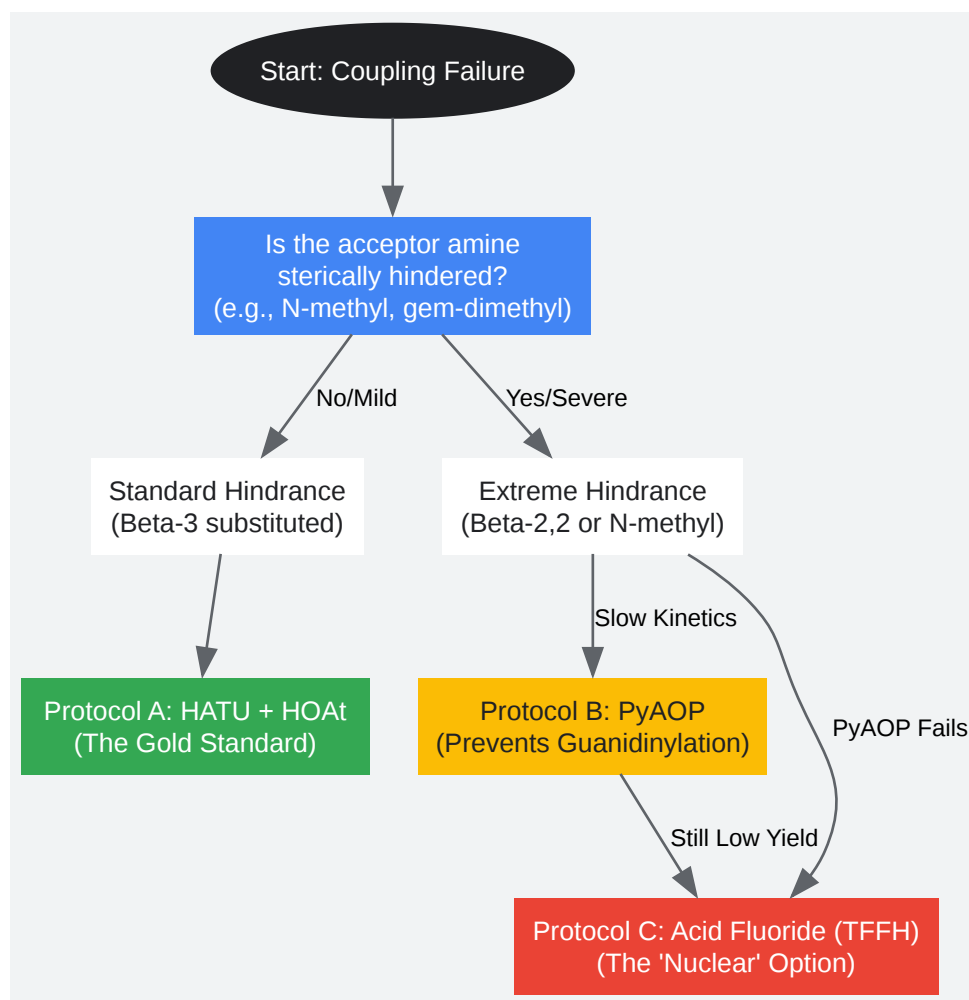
Start: Coupling Failure

Is the acceptor amine sterically hindered? (e.g., N-methyl, gem-dimethyl)

No/Mild

Yes/Severe

Standard Hindrance (Beta-3 substituted)

Extreme Hindrance (Beta-2,2 or N-methyl)

Slow Kinetics

Protocol A: HATU + HOAt (The Gold Standard)

Protocol B: PyAOP (Prevents Guanidinylation)

PyAOP Fails

Still Low Yield

Protocol C: Acid Fluoride (TFFH) (The 'Nuclear' Option)